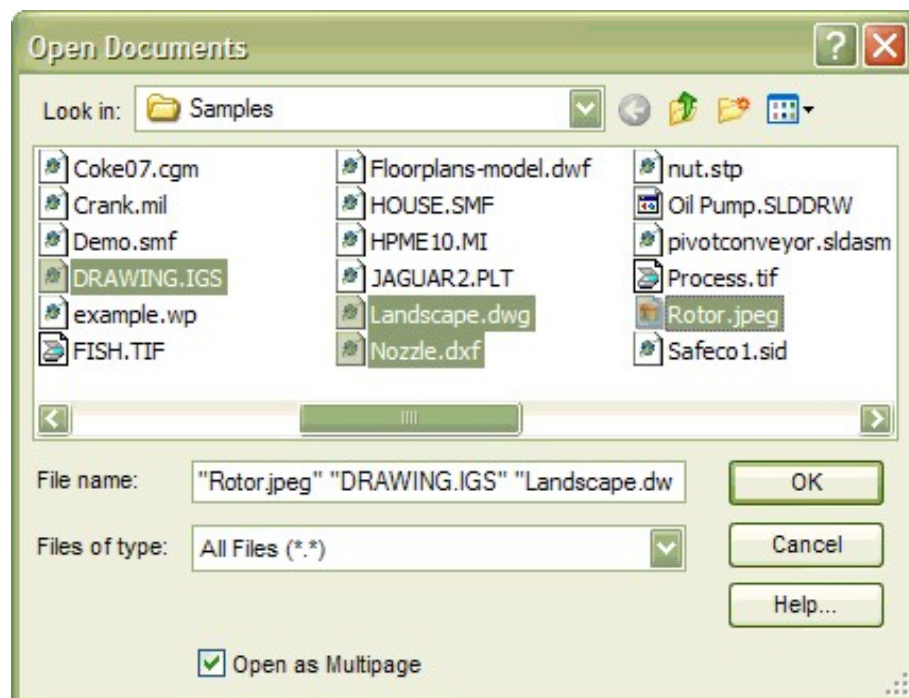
Open Documents

Look in: Samples

Coke07.cgm
Crank.mil
Demo.smf
DRAWING.IGS
example.wp
FISH.TIF

Floorplans-model.dwf
HOUSE.SMF
HPME10.MI
JAGUAR2.PLT
Landscape.dwg
Nozzle.dxf

nut.stp
Oil Pump.SLDDRW
pivotconveyor.sldasm
Process.tif
Rotor.jpeg
Safeco1.sid

File name: "Rotor.jpeg" "DRAWING.IGS" "Landscape.dw

OK

Files of type: All Files (*.*)

Cancel

Help...

Open as Multipage